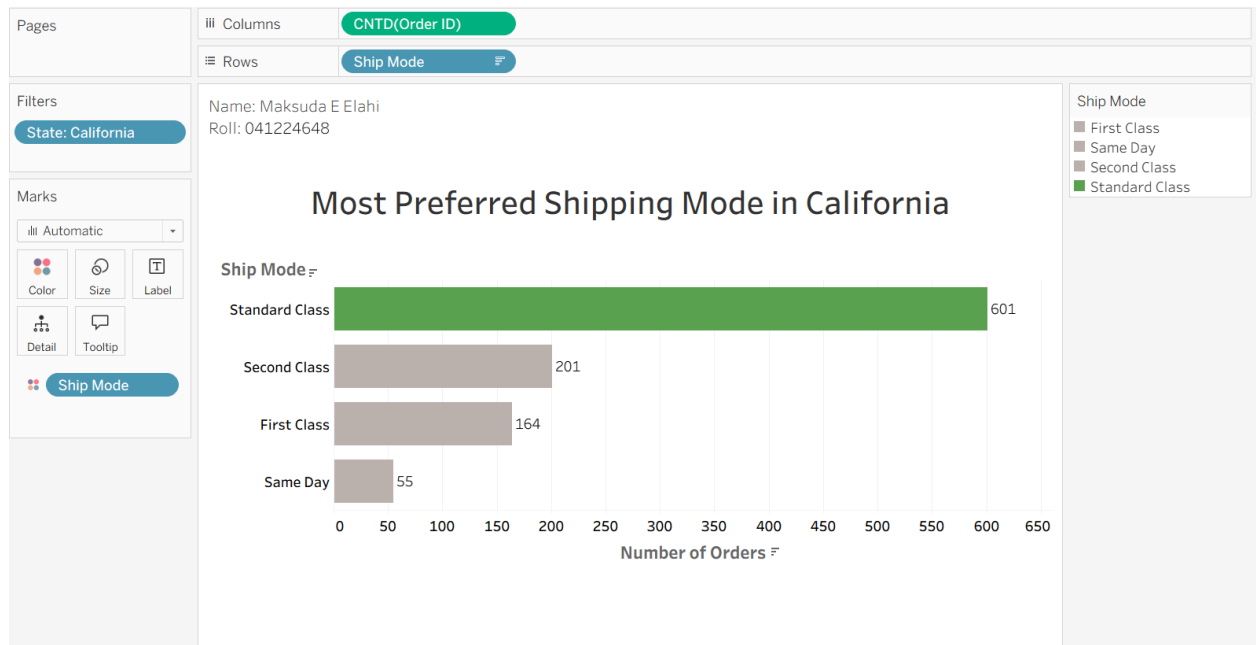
Pages

iii Columns
CNTD(Order ID)

≡ Rows
Ship Mode

Filters
State: California

Marks
Automatic
Color
Size
Label
Detail
Tooltip
Ship Mode

Name: Maksuda E Elahi
Roll: 041224648

Most Preferred Shipping Mode in California

Ship Mode

| Ship Mode | Number of Orders |
|---|---|
| Standard Class | 601 |
| Second Class | 201 |
| First Class | 164 |
| Same Day | 55 |

0 50 100 150 200 250 300 350 400 450 500 550 600 650
Number of Orders

Ship Mode
First Class
Same Day
Second Class
Standard Class